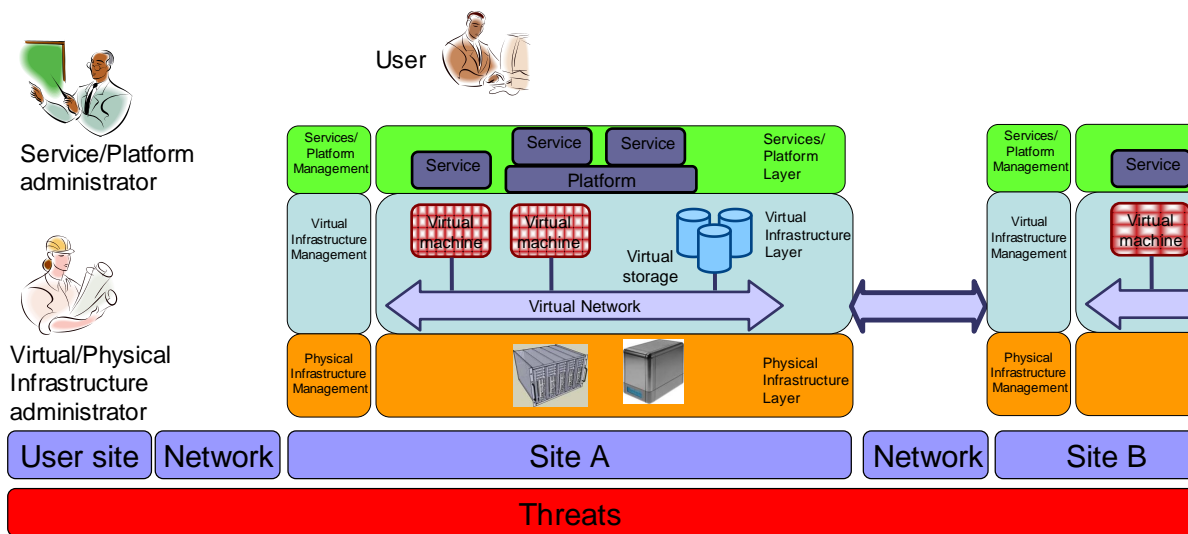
User

Service/Platform administrator

Virtual/Physical Infrastructure administrator

Services/ Platform Management

Service

Service

Service

Platform

Services/ Platform Layer

Virtual Infrastructure Management

Virtual machine

Virtual machine

Virtual storage

Virtual Infrastructure Layer

Virtual Network

Physical Infrastructure Management

Physical Infrastructure Layer

Services/ Platform Management

Service

Virtual Infrastructure Management

Virtual machine

Physical Infrastructure Management

User site

Network

Site A

Network

Site B

Threats